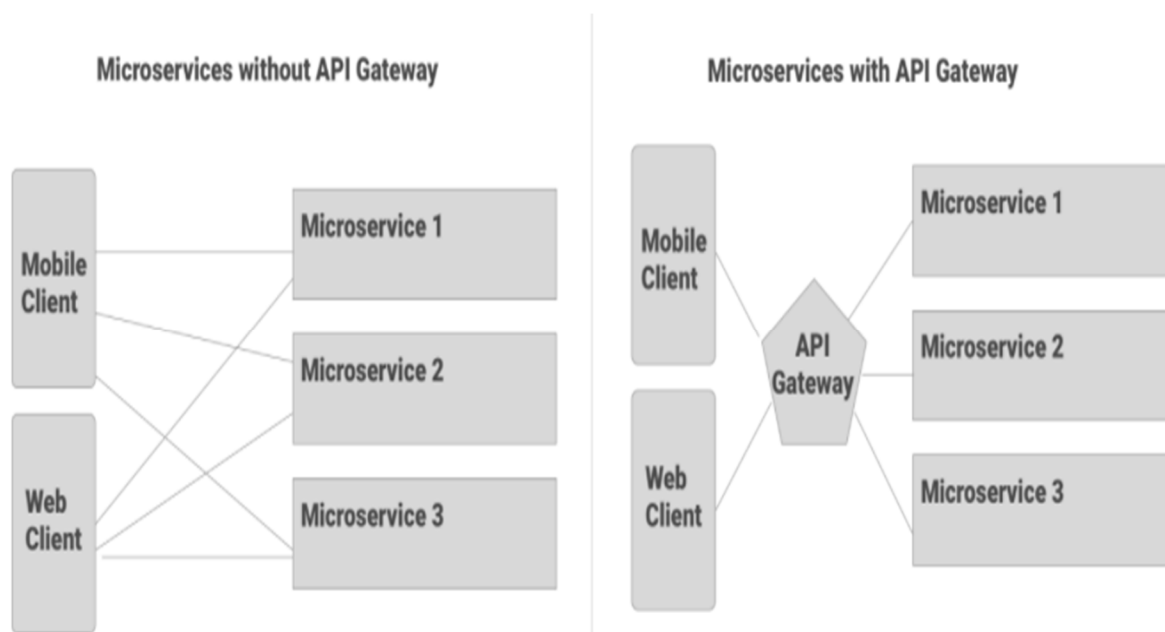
Microservices without API Gateway

Mobile Client

Web Client

Microservice 1

Microservice 2

Microservice 3

Microservices with API Gateway

Mobile Client

Web Client

API Gateway

Microservice 1

Microservice 2

Microservice 3